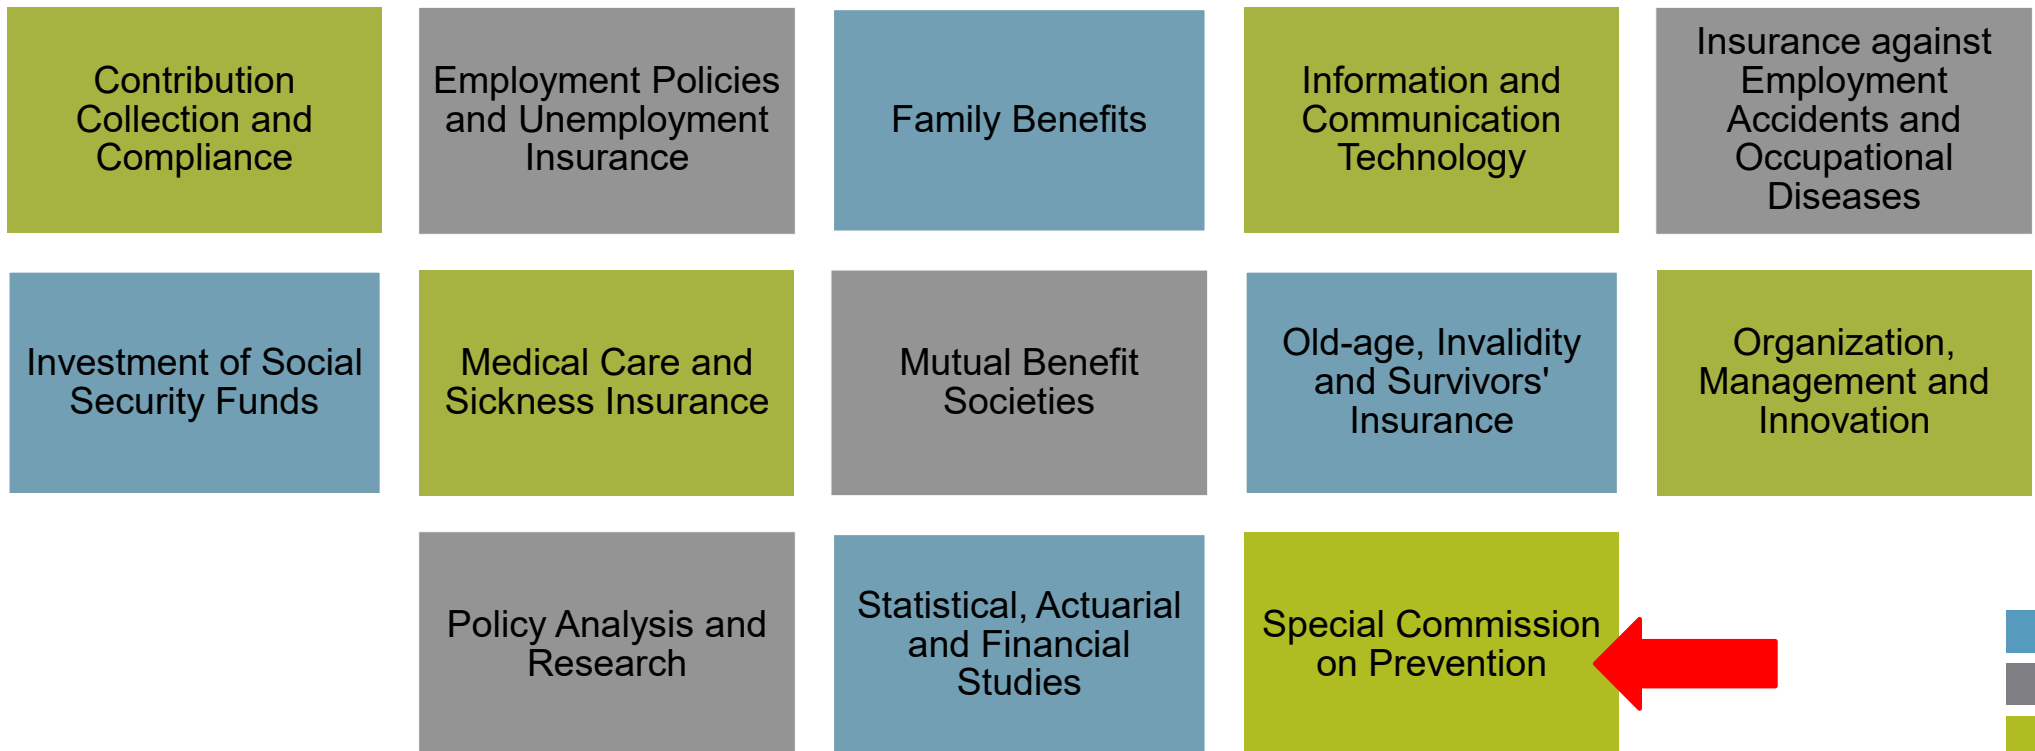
Contribution Collection and Compliance

Employment Policies and Unemployment Insurance

Family Benefits

Information and Communication Technology

Insurance against Employment Accidents and Occupational Diseases

Investment of Social Security Funds

Medical Care and Sickness Insurance

Mutual Benefit Societies

Old-age, Invalidity and Survivors' Insurance

Organization, Management and Innovation

Policy Analysis and Research

Statistical, Actuarial and Financial Studies

Special Commission on Prevention